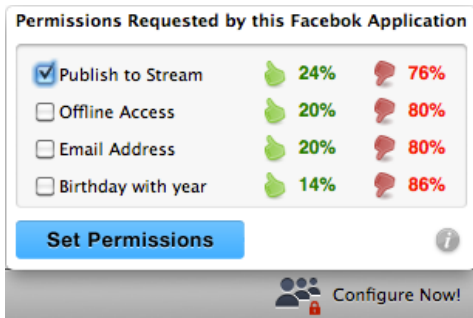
Permissions Requested by this Facebok Application

| | | |
|---|---|---|
| Publish to Stream | 24% | 76% |
| Offline Access | 20% | 80% |
| Email Address | 20% | 80% |
| Birthday with year | 14% | 86% |

Set Permissions

i

Configure Now!